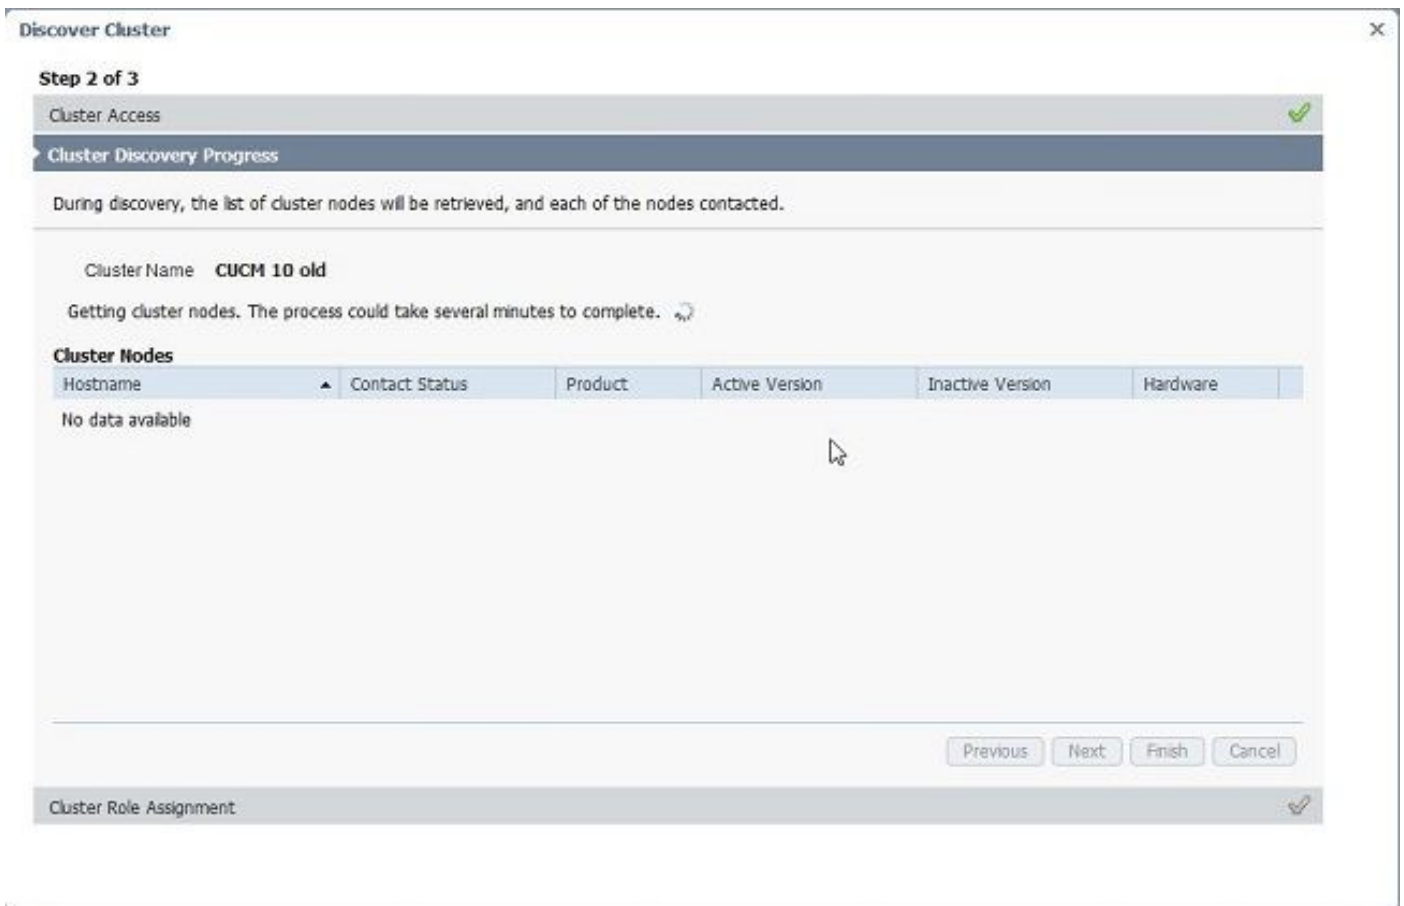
Discover Cluster

×

Step 2 of 3

Cluster Access

Cluster Discovery Progress

During discovery, the list of cluster nodes will be retrieved, and each of the nodes contacted.

Cluster Name CUCM 10 old

Getting cluster nodes. The process could take several minutes to complete.

Cluster Nodes

| Hostname | Contact Status | Product | Active Version | Inactive Version | Hardware |
|---|---|---|---|---|---|
| No data available | | | | | |

Previous Next Finish Cancel

Cluster Role Assignment